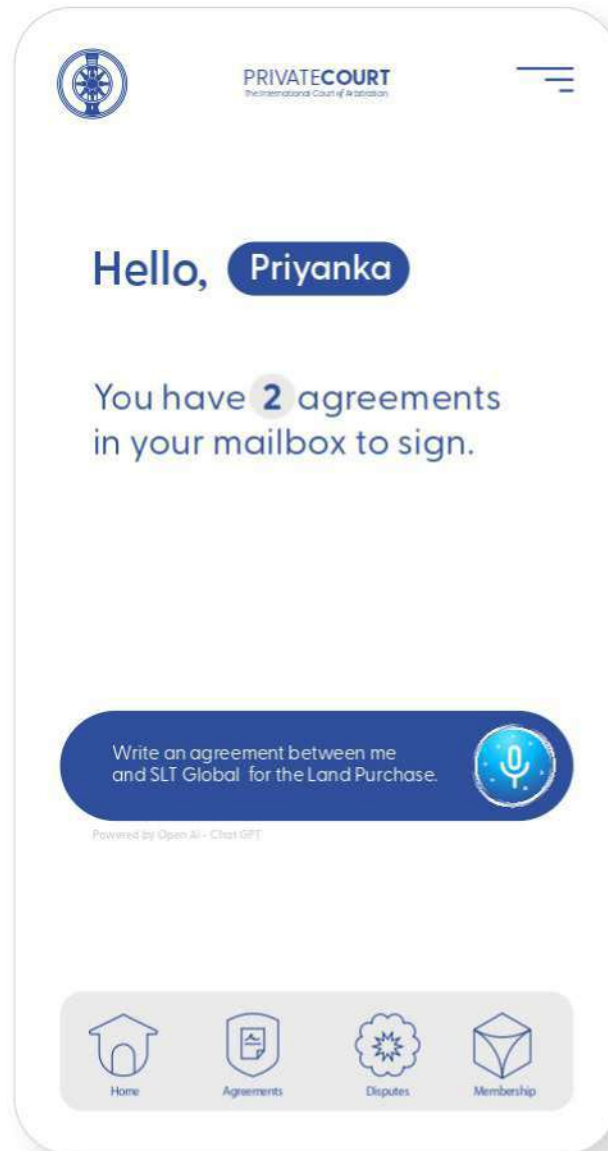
PRIVATECOURT
The International Court of Arbitration

Hello, Priyanka

You have 2 agreements in your mailbox to sign.

Write an agreement between me and SLT Global for the Land Purchase.

Powered by Open AI - Chat GPT

Home
Agreements
Disputes
Membership